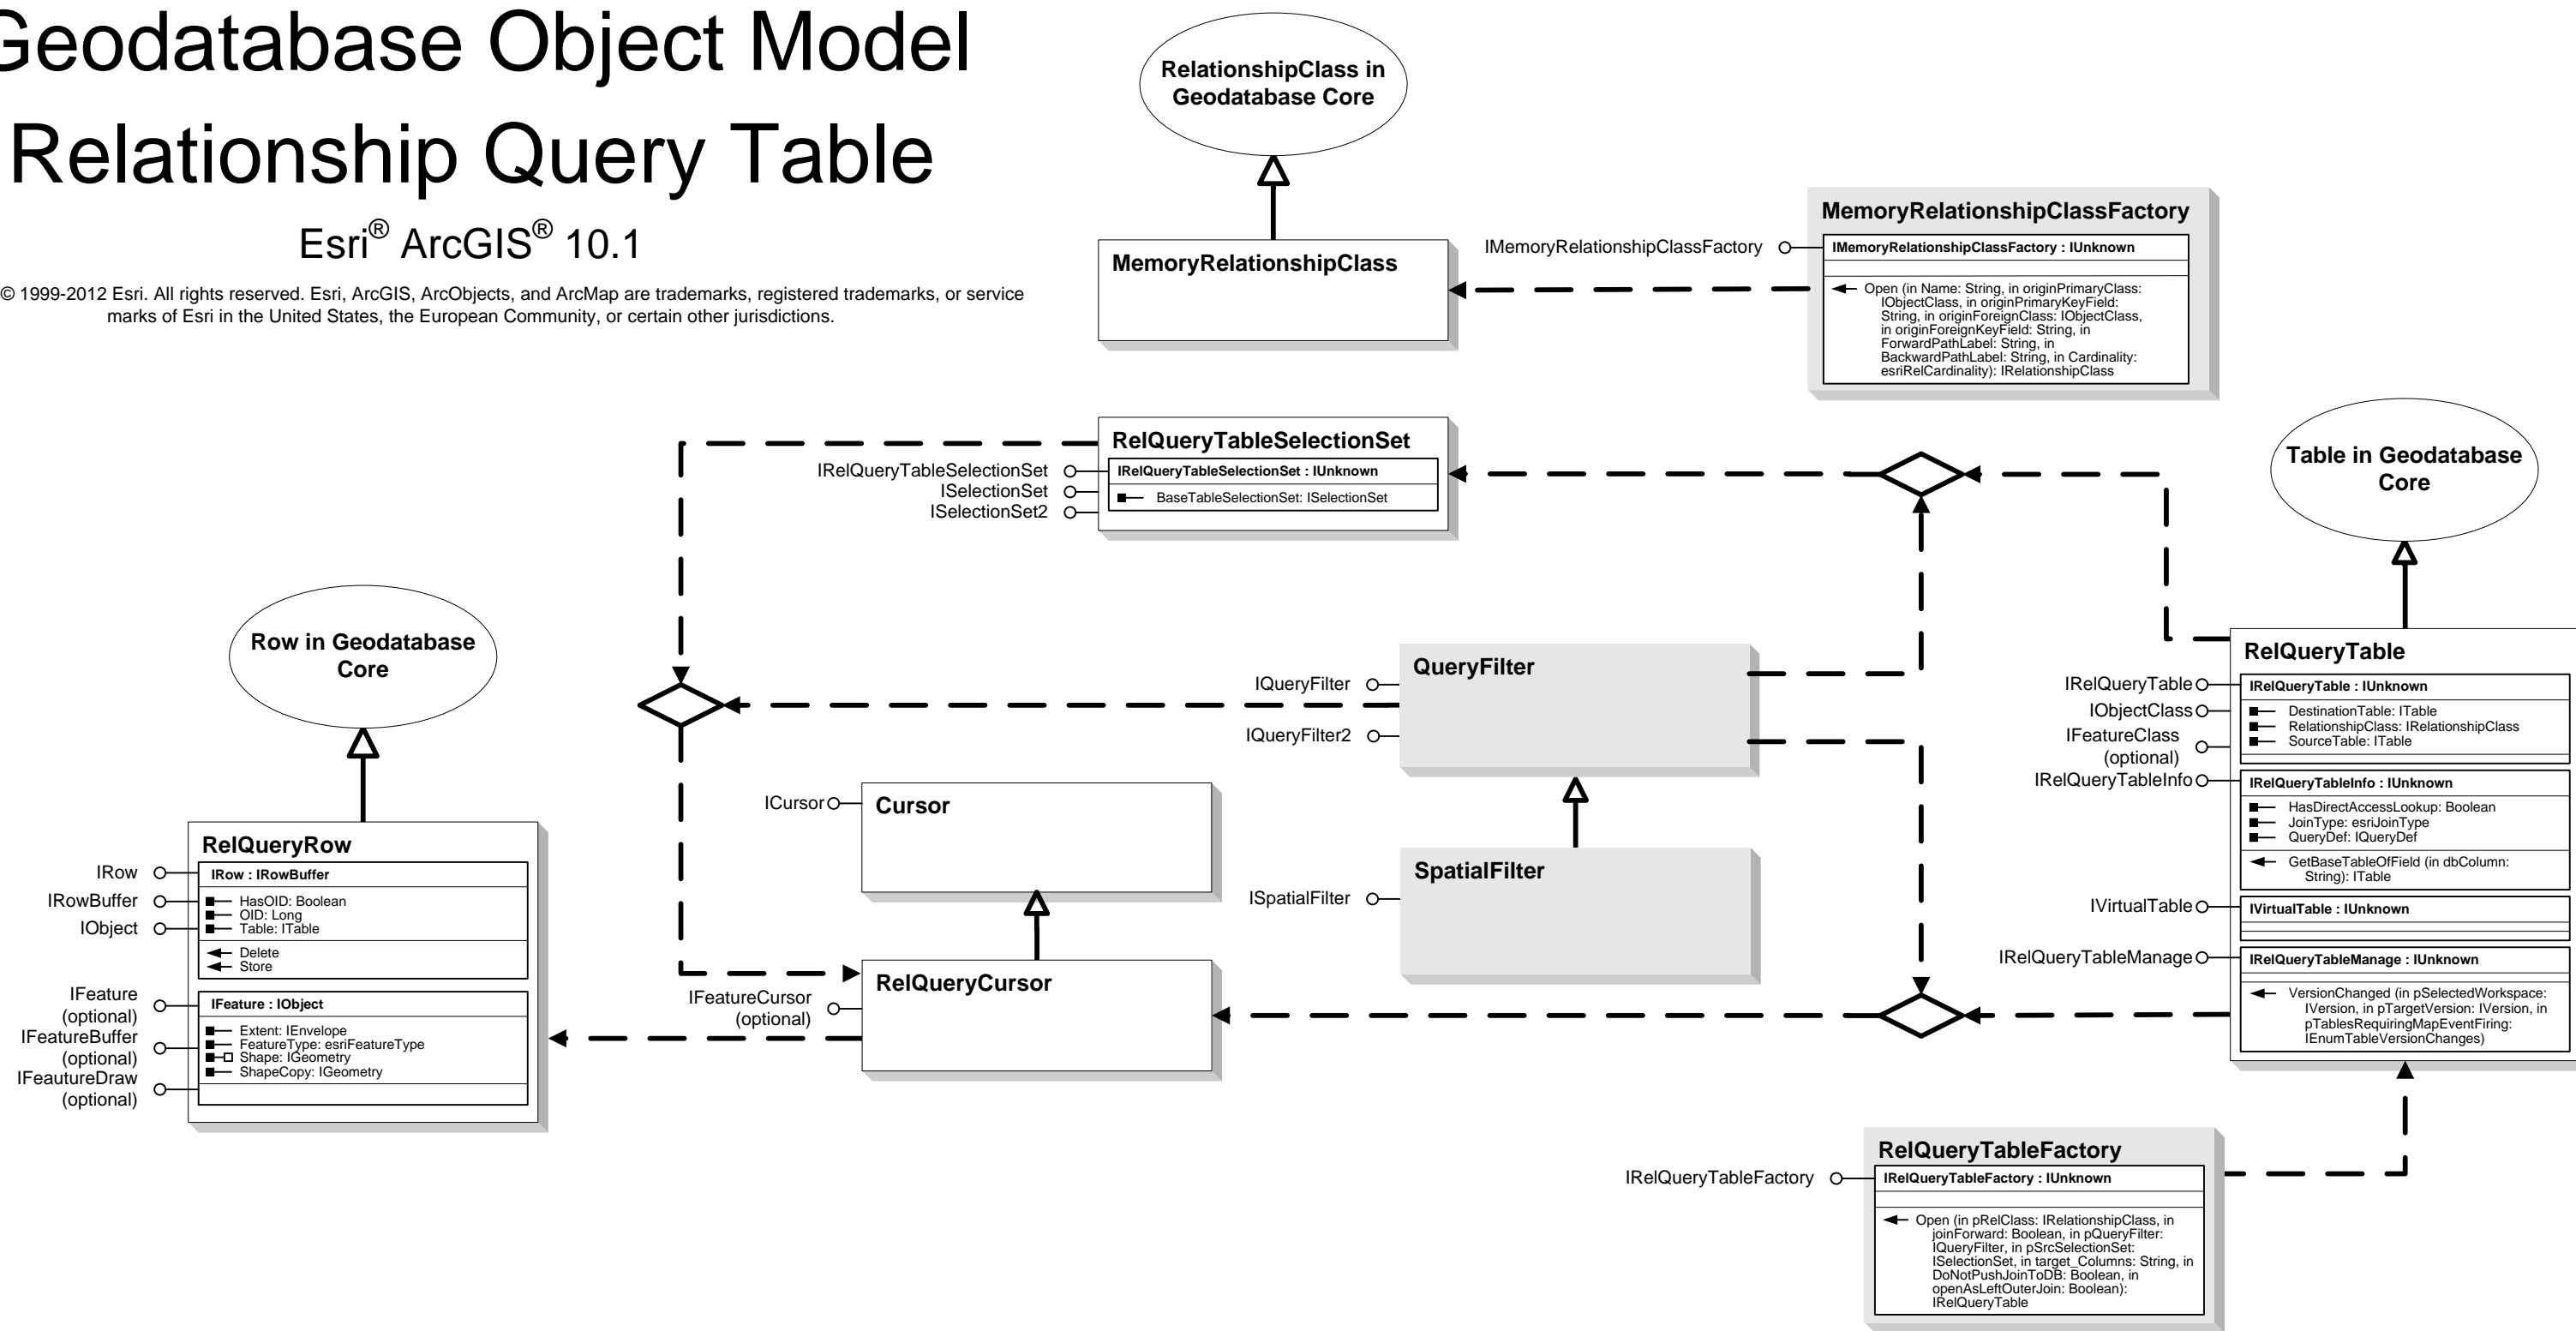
Geodatabase Object Model
Relationship Query Table
Esri® ArcGIS® 10.1

© 1999-2012 Esri. All rights reserved. Esri, ArcGIS, ArcObjects, and ArcMap are trademarks, registered trademarks, or service marks of Esri in the United States, the European Community, or certain other jurisdictions.

RelationshipClass in Geodatabase Core

MemoryRelationshipClass

IMemoryRelationshipClassFactory

MemoryRelationshipClassFactory
IMemoryRelationshipClassFactory : IUnknown
Open (in Name: String, in originPrimaryClass: IObjectClass, in originPrimaryKeyField: String, in originForeignClass: IObjectClass, in originForeignKeyField: String, in ForwardPathLabel: String, in BackwardPathLabel: String, in Cardinality: esriRelCardinality): IRelationshipClass

RelQueryTableSelectionSet
IRelQueryTableSelectionSet
ISelectionSet
ISelectionSet2
IRelQueryTableSelectionSet : IUnknown
BaseTableSelectionSet: ISelectionSet

Table in Geodatabase Core

Row in Geodatabase Core

QueryFilter
IQueryFilter
IQueryFilter2

SpatialFilter
ISpatialFilter

ICursor
Cursor

RelQueryCursor
IFeatureCursor (optional)

RelQueryRow
IRow
IRowBuffer
IObject
IRow : IRowBuffer
HasOID: Boolean
OID: Long
Table: ITable
Delete
Store
IFeature (optional)
IFeatureBuffer (optional)
IFeatureDraw (optional)
IFeature : IObject
Extent: IEnvelope
FeatureType: esriFeatureType
Shape: IGeometry
ShapeCopy: IGeometry

RelQueryTable
IRelQueryTable
IObjectClass
IFeatureClass (optional)
IRelQueryTableInfo
IVirtualTable
IRelQueryTableManage
IRelQueryTable : IUnknown
DestinationTable: ITable
RelationshipClass: IRelationshipClass
SourceTable: ITable
IRelQueryTableInfo : IUnknown
HasDirectAccessLookup: Boolean
JoinType: esriJoinType
QueryDef: IQueryDef
GetBaseTableOfField (in dbColumn: String): ITable
IVirtualTable : IUnknown
IRelQueryTableManage : IUnknown
VersionChanged (in pSelectedWorkspace: IVersion, in pTargetVersion: IVersion, in pTablesRequiringMapEventFiring: IEnumTableVersionChanges)

RelQueryTableFactory
IRelQueryTableFactory
IRelQueryTableFactory : IUnknown
Open (in pRelClass: IRelationshipClass, in joinForward: Boolean, in pQueryFilter: IQueryFilter, in pSrcSelectionSet: ISelectionSet, in target_Columns: String, in DoNotPushJoinToDB: Boolean, in openAsLeftOuterJoin: Boolean): IRelQueryTable